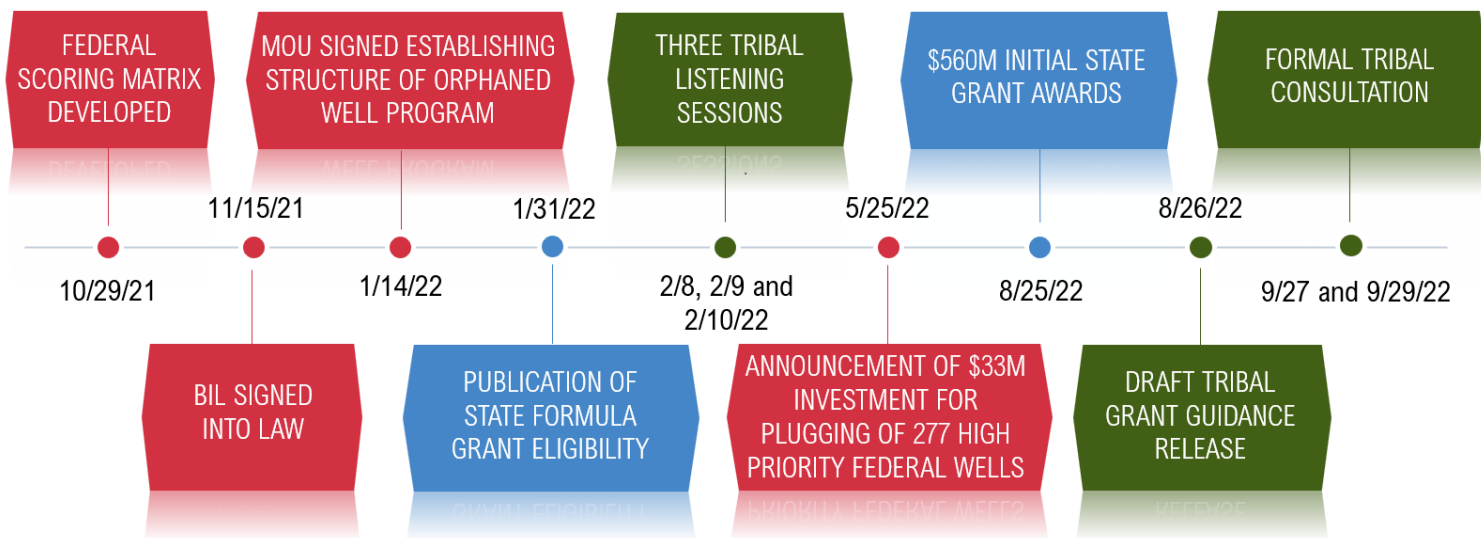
FEDERAL SCORING MATRIX DEVELOPED

MOU SIGNED ESTABLISHING STRUCTURE OF ORPHANED WELL PROGRAM

THREE TRIBAL LISTENING SESSIONS

$560M INITIAL STATE GRANT AWARDS

FORMAL TRIBAL CONSULTATION

11/15/21

1/31/22

5/25/22

8/26/22

10/29/21

1/14/22

2/8, 2/9 and 2/10/22

8/25/22

9/27 and 9/29/22

BIL SIGNED INTO LAW

PUBLICATION OF STATE FORMULA GRANT ELIGIBILITY

ANNOUNCEMENT OF $33M INVESTMENT FOR PLUGGING OF 277 HIGH PRIORITY FEDERAL WELLS

DRAFT TRIBAL GRANT GUIDANCE RELEASE